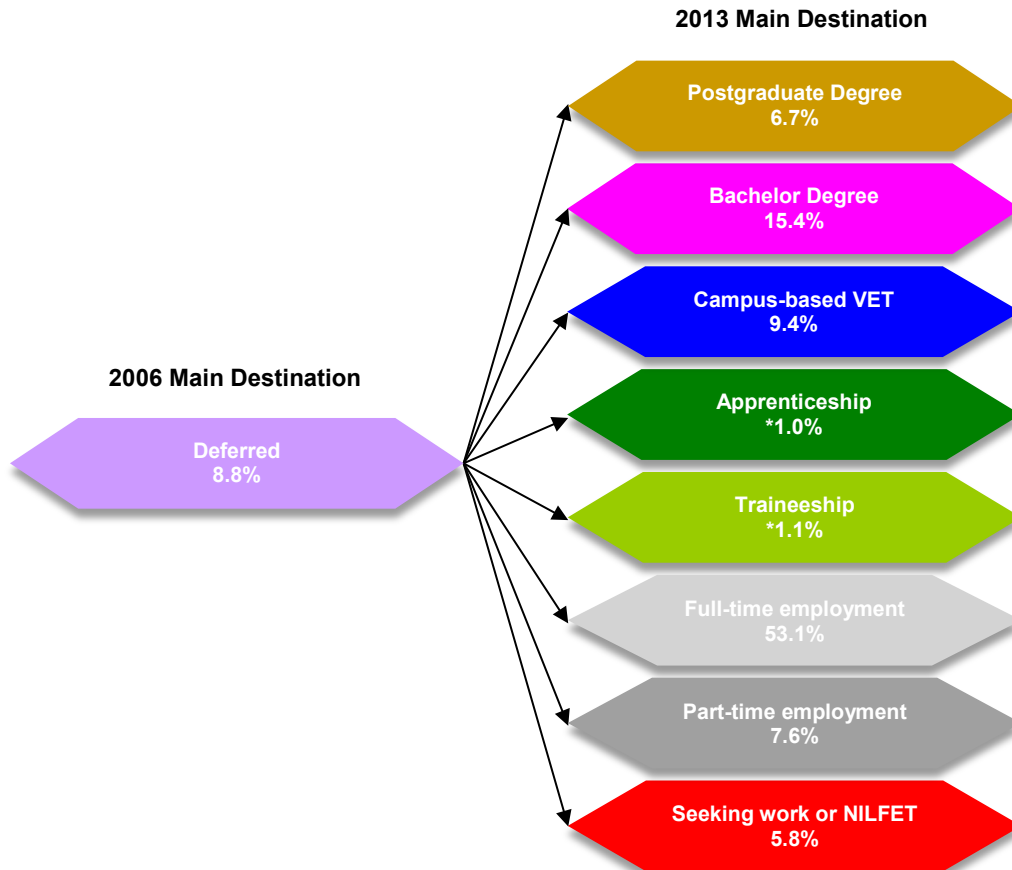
2013 Main Destination

2006 Main Destination

Deferred
8.8%

Postgraduate Degree
6.7%

Bachelor Degree
15.4%

Campus-based VET
9.4%

Apprenticeship
*1.0%

Traineeship
*1.1%

Full-time employment
53.1%

Part-time employment
7.6%

Seeking work or NILFET
5.8%